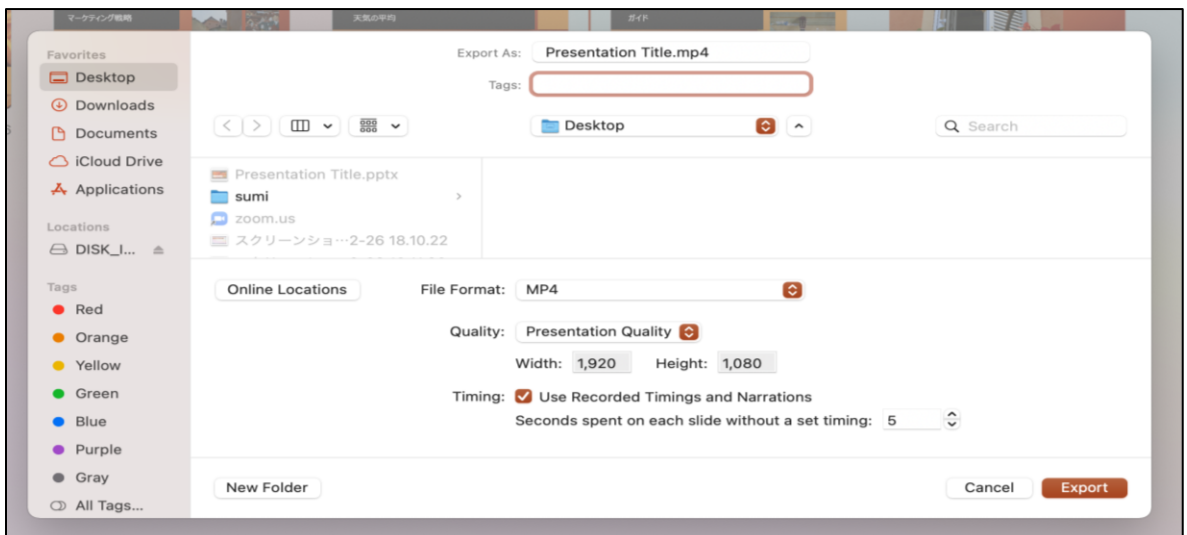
マーケティング戦略
天気の平均
ガイド

Favorites
Desktop
Downloads
Documents
iCloud Drive
Applications

Locations
DISK_I...

Tags
Red
Orange
Yellow
Green
Blue
Purple
Gray
All Tags...

Export As: Presentation Title.mp4
Tags:

Desktop
Search

Presentation Title.pptx
sumi
zoom.us
スクリーンショ…2-26 18.10.22

Online Locations
File Format: MP4
Quality: Presentation Quality
Width: 1,920 Height: 1,080
Timing: Use Recorded Timings and Narrations
Seconds spent on each slide without a set timing: 5

New Folder
Cancel
Export